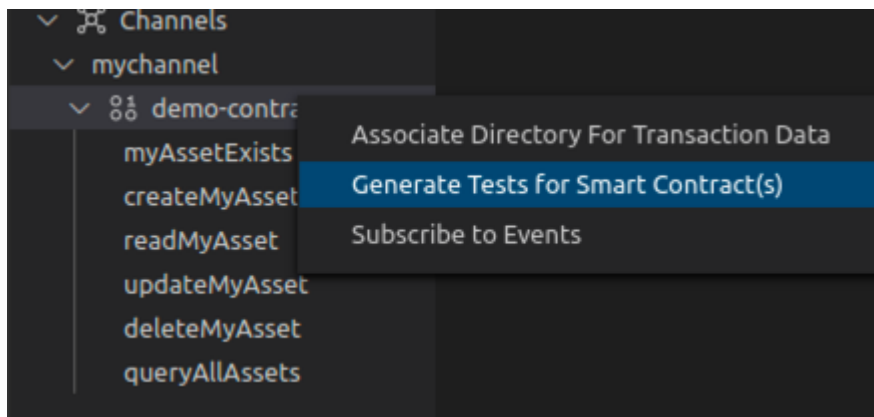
Channels
mychannel
demo-contra
myAssetExists
createMyAsset
readMyAsset
updateMyAsset
deleteMyAsset
queryAllAssets

Associate Directory For Transaction Data
Generate Tests for Smart Contract(s)
Subscribe to Events